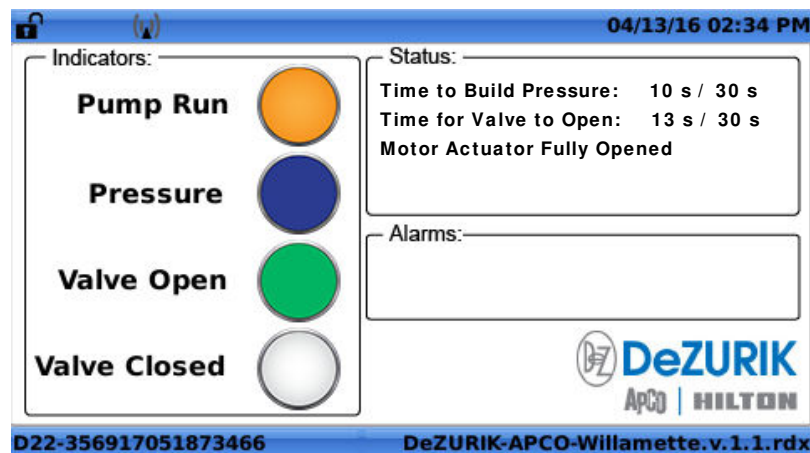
04/13/16 02:34 PM

Indicators:

Pump Run

Pressure

Valve Open

Valve Closed

Status:

Time to Build Pressure: 10 s / 30 s
Time for Valve to Open: 13 s / 30 s
Motor Actuator Fully Opened

Alarms:

DZ DeZURIK

APCO | HILTON

D22-356917051873466 DeZURIK-APCO-Willamette.v.1.1.rdx